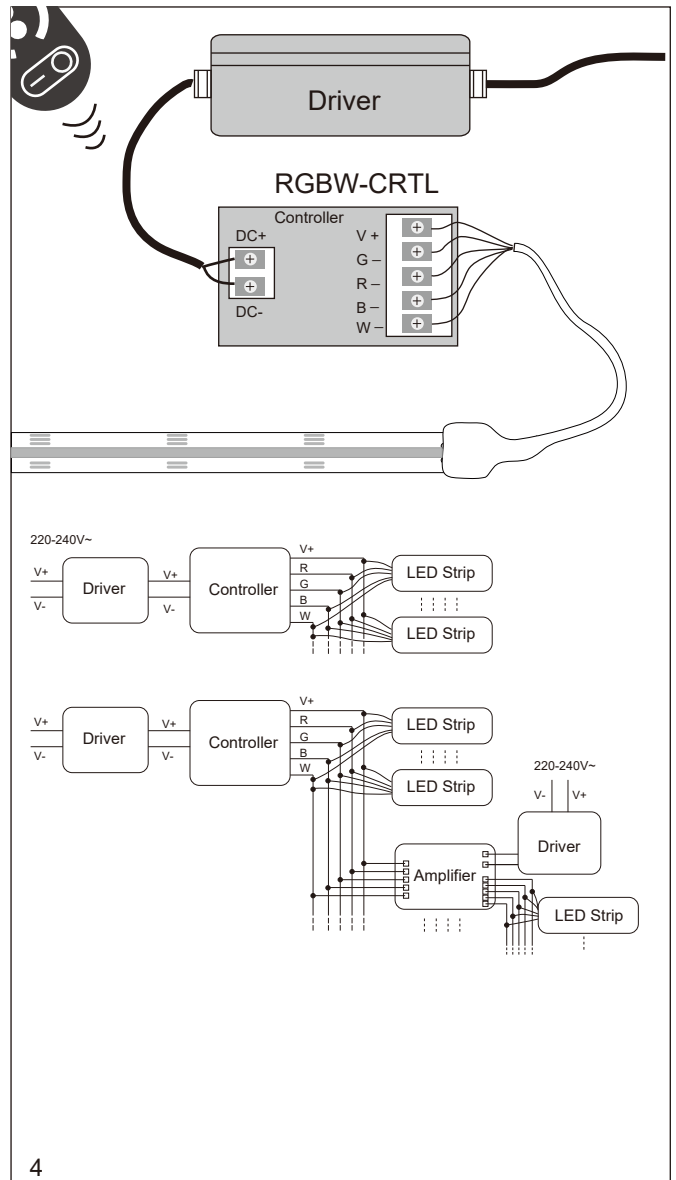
Driver

RGBW-CRTL

Controller

DC+

DC-

V +

G –

R –

B –

W –

220-240V~

V+

V-

Driver

V+

V-

Controller

V+

R

G

B

W

LED Strip

LED Strip

V+

V-

Driver

V+

V-

Controller

V+

R

G

B

W

LED Strip

LED Strip

220-240V~

V-

V+

Driver

Amplifier

LED Strip

4